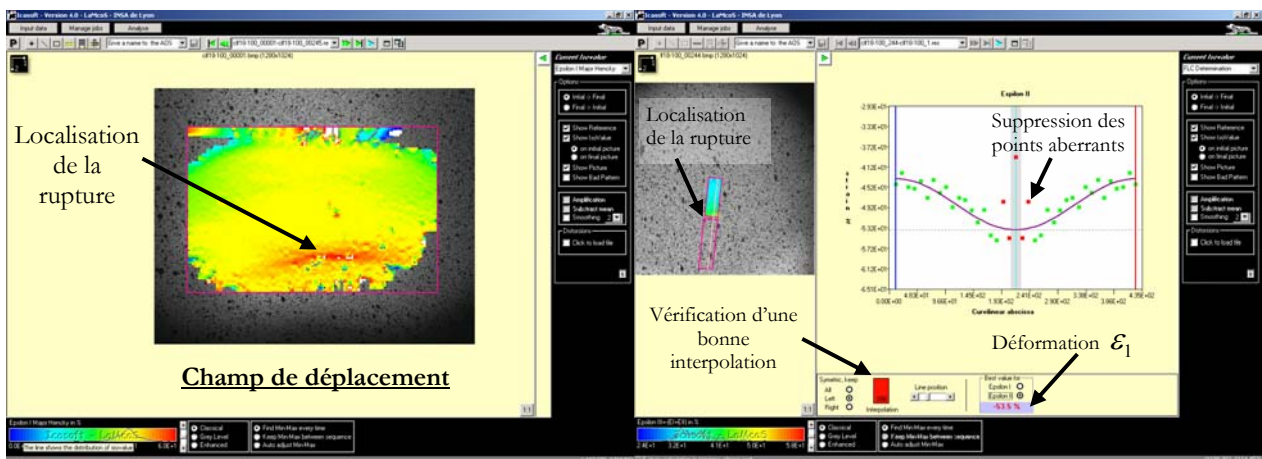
Icasoft - Version 4.0 - LaMcoS - INSA de Lyon

Input data | Manage jobs | Analyse

Give a name to the AOS

cif18-100_00001.bmp (1280x1024)

Current Icreator

Epsilon I Major Hencky

Options

Initial > Final
Final > Initial

Show Reference
Show IsoValue
on initial picture
on final picture
Show Picture
Show Bad Pattern

Amplification
Subtract mean
Smoothing

Distorsions
Click to load file

Localisation de la rupture

Champ de déplacement

Epsilon I Major Hencky in %

Classical
Grey Level
Enhanced

Find Min-Max every time
Keep Min-Max between sequence
Auto adjust Min-Max

The line shows the distribution of isovalue

Icasoft - Version 4.0 - LaMcoS - INSA de Lyon

Input data | Manage jobs | Analyse

Give a name to the AOS

clf18-100_00244.bmp (1280x1024)

Current Icreator

FLC Determination

Options

Initial > Final
Final > Initial

Show Reference
Show IsoValue
on initial picture
on final picture
Show Picture
Show Bad Pattern

Amplification
Subtract mean
Smoothing

Distorsions
Click to load file

Localisation de la rupture

Epsilon II

Suppression des points aberrants

Curvilinear abscissa

Vérification d'une bonne interpolation

Déformation $\varepsilon_1$

Symetric, keep
All
Left
Right

Interpolation

Line position

Best value for
Epsilon I
Epsilon II

-53.5 %

Epsilon III=-(EI+EII) in %

Classical
Grey Level
Enhanced

Find Min-Max every time
Keep Min-Max between sequence
Auto adjust Min-Max